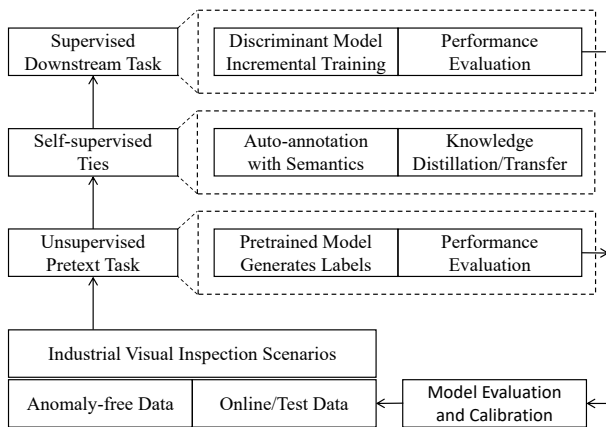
Supervised Downstream Task

Discriminant Model Incremental Training

Performance Evaluation

Self-supervised Ties

Auto-annotation with Semantics

Knowledge Distillation/Transfer

Unsupervised Pretext Task

Pretrained Model Generates Labels

Performance Evaluation

Industrial Visual Inspection Scenarios

Anomaly-free Data

Online/Test Data

Model Evaluation and Calibration